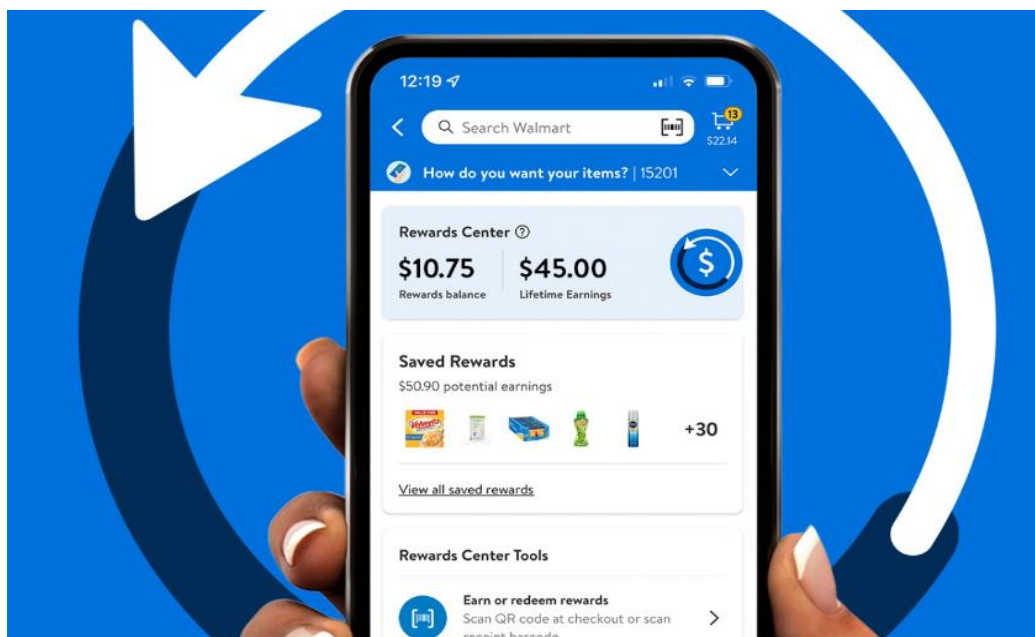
12:19

Search Walmart

13

$22.14

How do you want your items? | 15201

Rewards Center ⓘ

$10.75
Rewards balance

$45.00
Lifetime Earnings

$

Saved Rewards

$50.90 potential earnings

+30

View all saved rewards

Rewards Center Tools

Earn or redeem rewards

Scan QR code at checkout or scan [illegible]